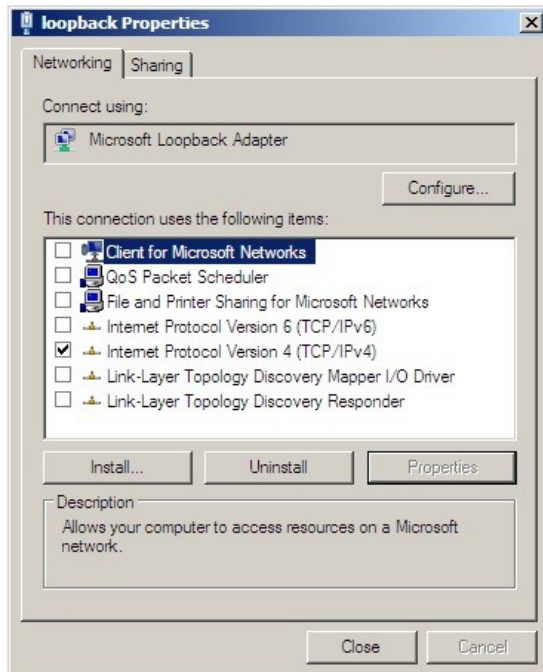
loopback Properties

Networking | Sharing

Connect using:

Microsoft Loopback Adapter

Configure...

This connection uses the following items:

Client for Microsoft Networks
QoS Packet Scheduler
File and Printer Sharing for Microsoft Networks
Internet Protocol Version 6 (TCP/IPv6)
Internet Protocol Version 4 (TCP/IPv4)
Link-Layer Topology Discovery Mapper I/O Driver
Link-Layer Topology Discovery Responder

Install... | Uninstall | Properties

Description
Allows your computer to access resources on a Microsoft network.

Close | Cancel